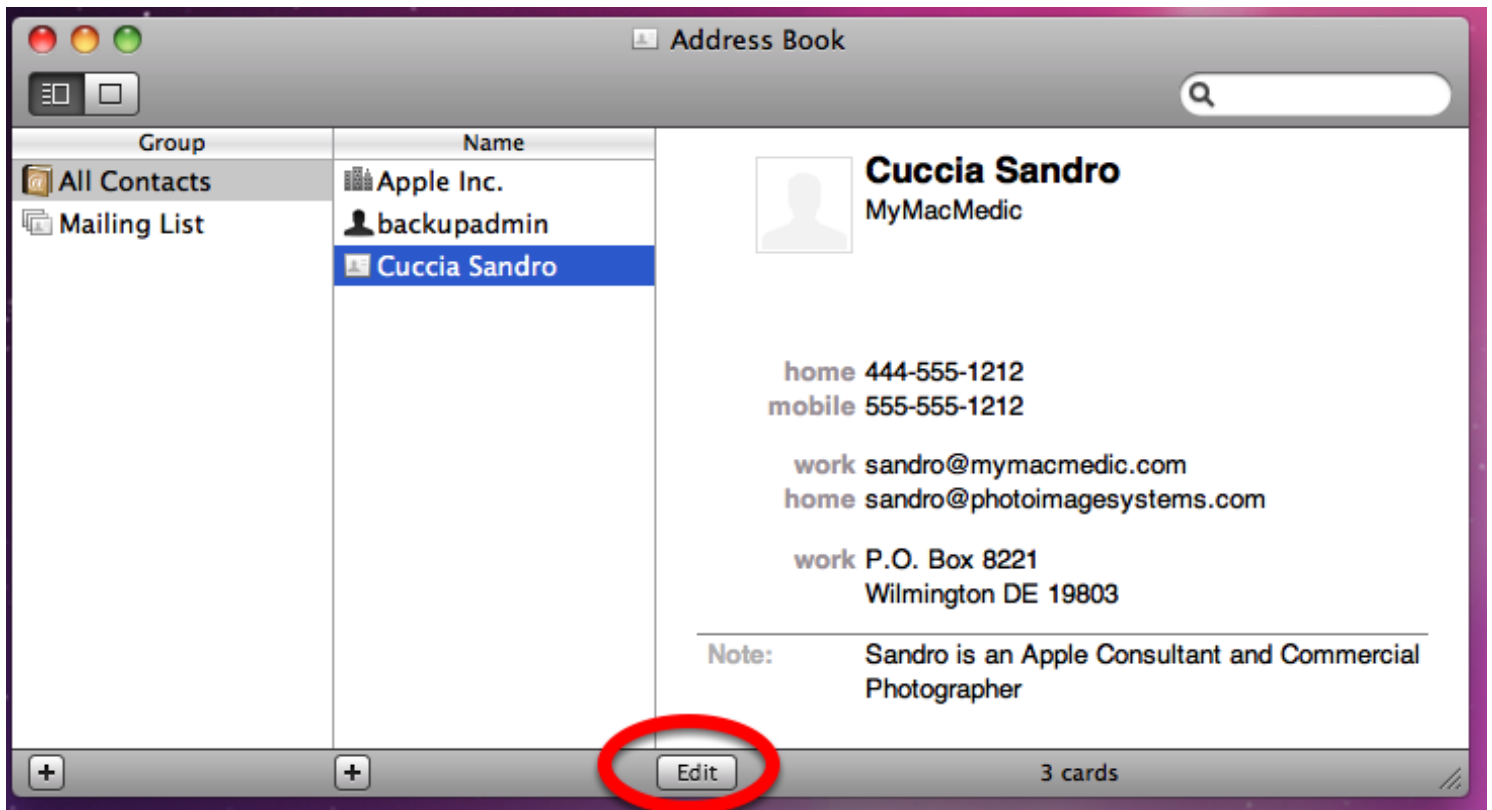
Address Book

Group
All Contacts
Mailing List

Name
Apple Inc.
backupadmin
Cuccia Sandro

Cuccia Sandro
MyMacMedic

home 444-555-1212
mobile 555-555-1212

work sandro@mymacmedic.com
home sandro@photoimagesystems.com

work P.O. Box 8221
Wilmington DE 19803

Note: Sandro is an Apple Consultant and Commercial Photographer

+
+
Edit
3 cards